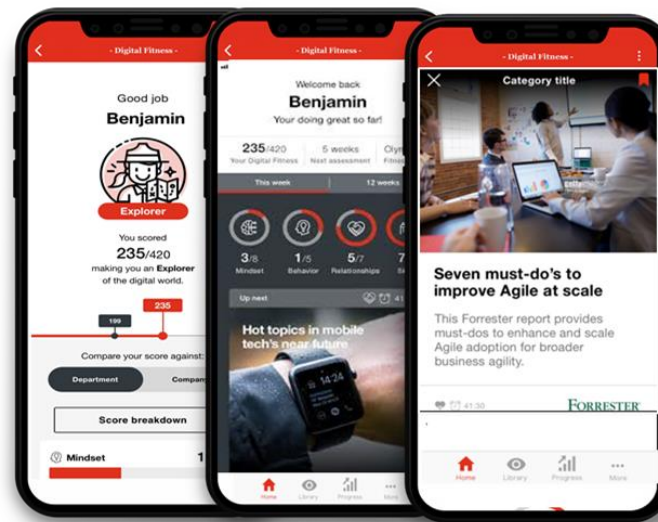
- Digital Fitness -

Good job
Benjamin

Explorer

You scored
235/420
making you an Explorer of the digital world.

199
235

Compare your score against:

Department
Compan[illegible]

Score breakdown

Mindset
1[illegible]

- Digital Fitness -

Welcome back
Benjamin
Your doing great so far!

235/420
Your Digital Fitness
5 weeks
Next assessment
Oly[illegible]
Fitn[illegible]

This week
12 weeks

3/8
Mindset
1/5
Behavior
5/7
Relationships
S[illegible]

Up next
41

Hot topics in mobile tech's near future

14:24

Home
Library
Progress
More

- Digital Fitness -

Category title

Seven must-do's to improve Agile at scale

This Forrester report provides must-dos to enhance and scale Agile adoption for broader business agility.

41:30
FORRESTER

Home
Library
Progress
More